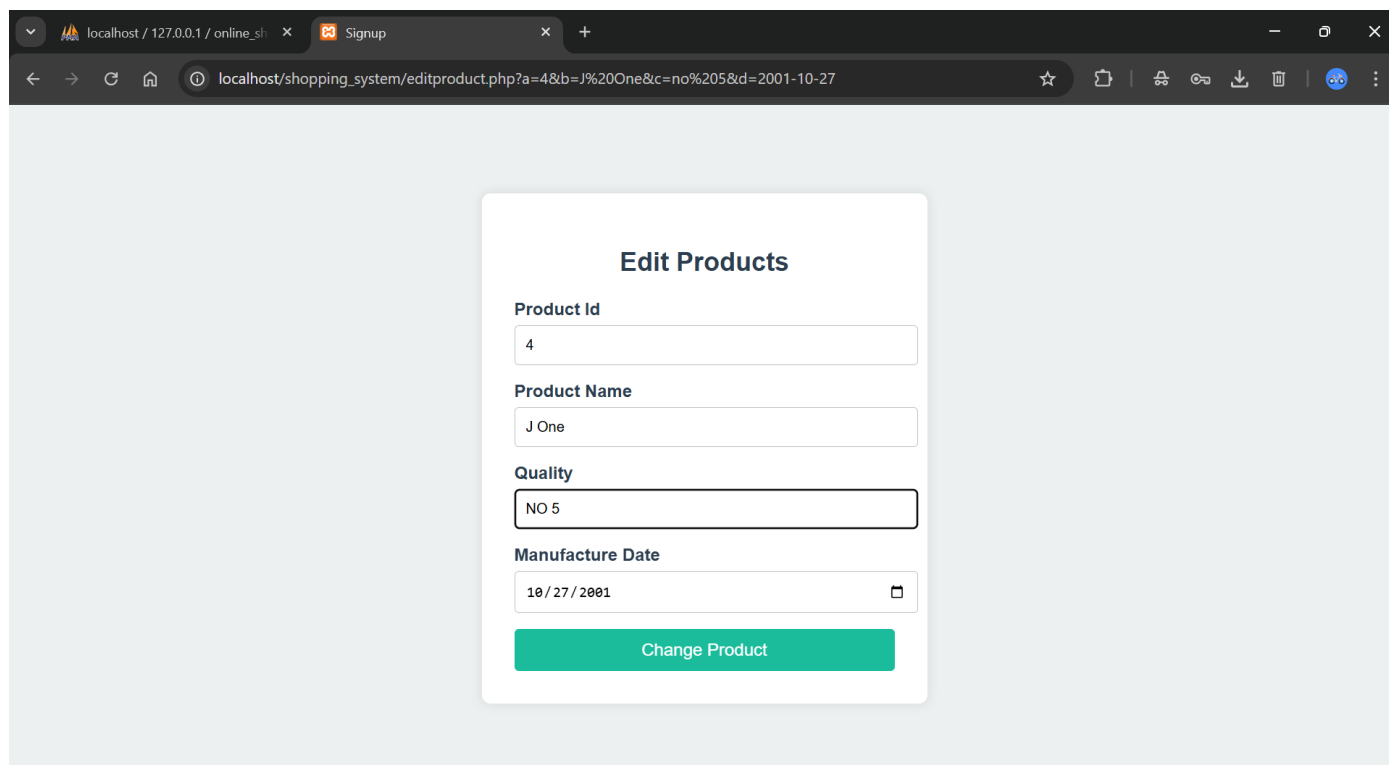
localhost / 127.0.0.1 / online_sh
Signup

localhost/shopping_system/editproduct.php?a=4&b=J%20One&c=no%205&d=2001-10-27

Edit Products

Product Id

4

Product Name

J One

Quality

NO 5

Manufacture Date

10/27/2001

Change Product